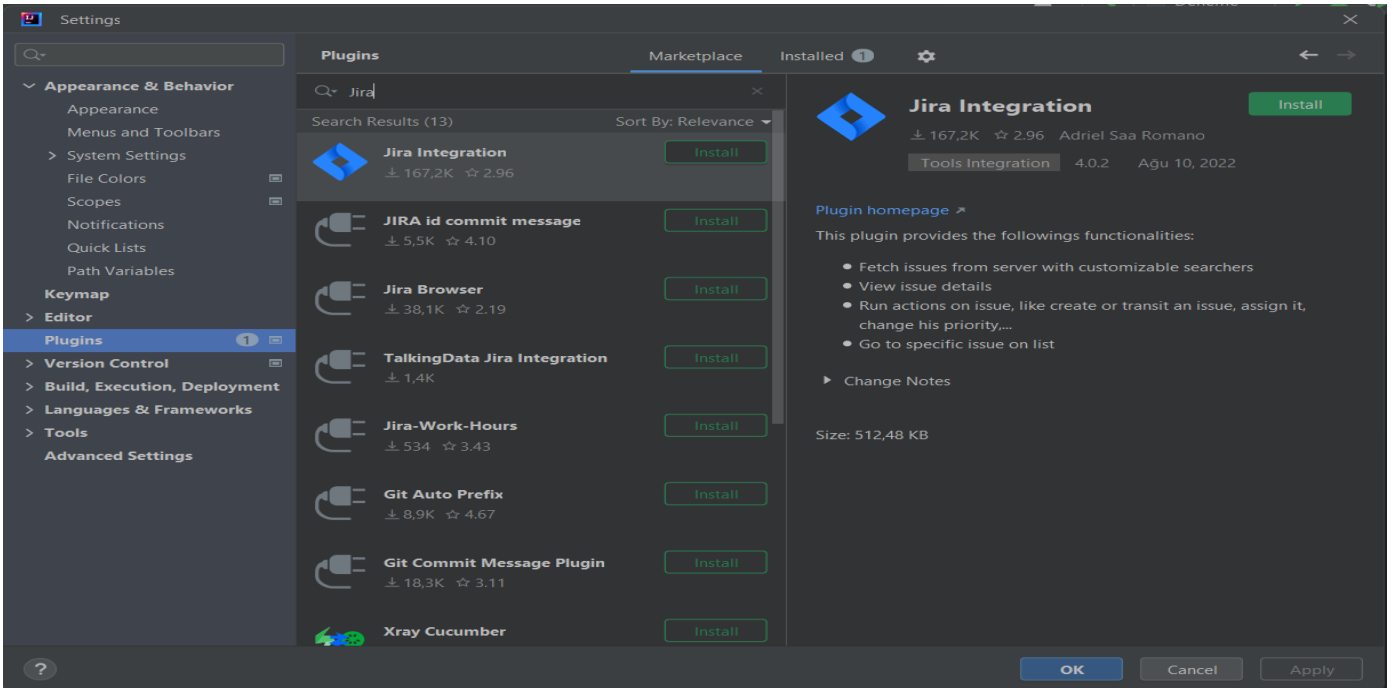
Settings

Appearance & Behavior
Appearance
Menus and Toolbars
System Settings
File Colors
Scopes
Notifications
Quick Lists
Path Variables
Keymap
Editor
Plugins 1
Version Control
Build, Execution, Deployment
Languages & Frameworks
Tools
Advanced Settings

Plugins
Marketplace
Installed 1

Jira

Search Results (13)
Sort By: Relevance

Jira Integration
167,2K ☆ 2.96
Install

JIRA id commit message
5,5K ☆ 4.10
Install

Jira Browser
38,1K ☆ 2.19
Install

TalkingData Jira Integration
1,4K
Install

Jira-Work-Hours
534 ☆ 3.43
Install

Git Auto Prefix
8,9K ☆ 4.67
Install

Git Commit Message Plugin
18,3K ☆ 3.11
Install

Xray Cucumber
Install

Jira Integration
Install
167,2K ☆ 2.96 Adriel Saa Romano
Tools Integration 4.0.2 Ağu 10, 2022

Plugin homepage ↗
This plugin provides the followings functionalities:

• Fetch issues from server with customizable searchers
• View issue details
• Run actions on issue, like create or transit an issue, assign it, change his priority,...
• Go to specific issue on list

Change Notes

Size: 512,48 KB

?
OK
Cancel
Apply